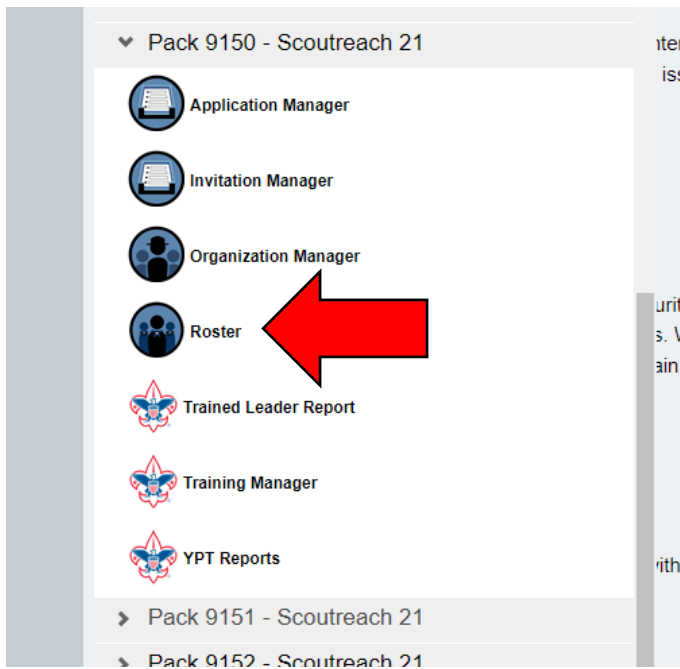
Pack 9150 - Scoutreach 21

Application Manager

Invitation Manager

Organization Manager

Roster

Trained Leader Report

Training Manager

YPT Reports

Pack 9151 - Scoutreach 21

Pack 9152 - Scoutreach 21

nte
iss

uri
s. V
ain

vith